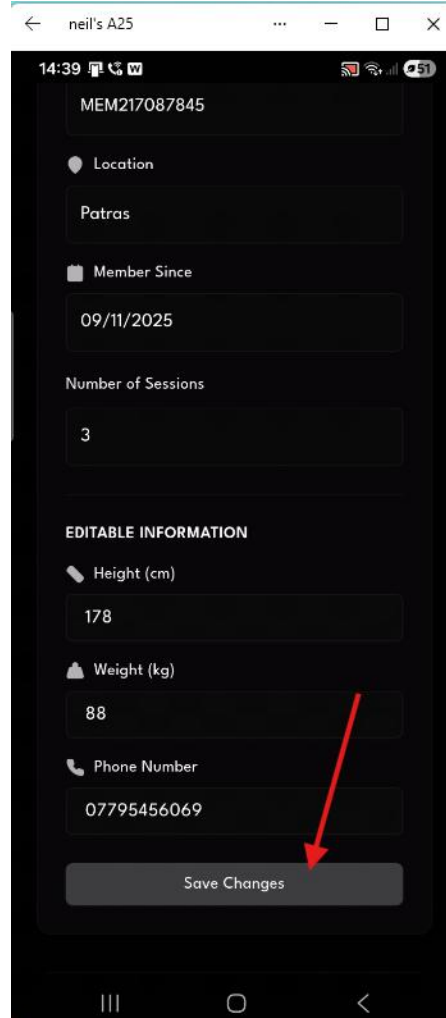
neil's A25

14:39

51

MEM217087845

Location

Patras

Member Since

09/11/2025

Number of Sessions

3

EDITABLE INFORMATION

Height (cm)

178

Weight (kg)

88

Phone Number

07795456069

Save Changes